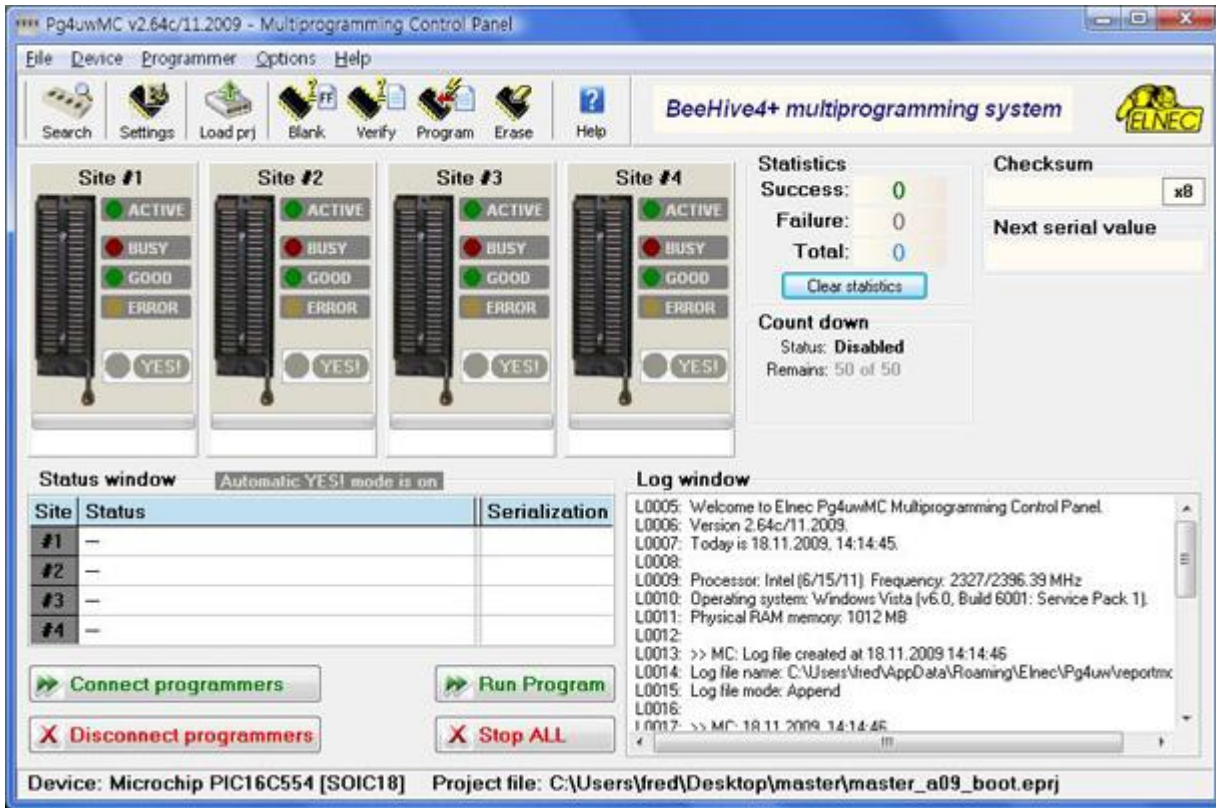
Pg4uwMC v2.64c/11.2009 - Multiprogramming Control Panel

File Device Programmer Options Help

Search Settings Load prj Blank Verify Program Erase Help

BeeHive4+ multiprogramming system

ELNEC

Site #1
ACTIVE
BUSY
GOOD
ERROR
YES!

Site #2
ACTIVE
BUSY
GOOD
ERROR
YES!

Site #3
ACTIVE
BUSY
GOOD
ERROR
YES!

Site #4
ACTIVE
BUSY
GOOD
ERROR
YES!

Statistics
Success: 0
Failure: 0
Total: 0
Clear statistics

Count down
Status: Disabled
Remains: 50 of 50

Checksum
x8

Next serial value

Status window
Automatic YES! mode is on

| Site | Status | Serialization |
|---|---|---|
| #1 | — | |
| #2 | — | |
| #3 | — | |
| #4 | — | |

Connect programmers
Run Program
Disconnect programmers
Stop ALL

Log window
L0005: Welcome to Elnec Pg4uwMC Multiprogramming Control Panel.
L0006: Version 2.64c/11.2009.
L0007: Today is 18.11.2009, 14:14:45.
L0008:
L0009: Processor: Intel (6/15/11) Frequency: 2327/2396.39 MHz
L0010: Operating system: Windows Vista (v6.0, Build 6001: Service Pack 1).
L0011: Physical RAM memory: 1012 MB
L0012:
L0013: >> MC: Log file created at 18.11.2009 14:14:46
L0014: Log file name: C:\Users\fred\AppData\Roaming\Elnec\Pg4uw\reportmc
L0015: Log file mode: Append
L0016:
L0017: >> MC: 18.11.2009 14:14:46

Device: Microchip PIC16C554 [SOIC18]   Project file: C:\Users\fred\Desktop\master\master_a09_boot.eprj